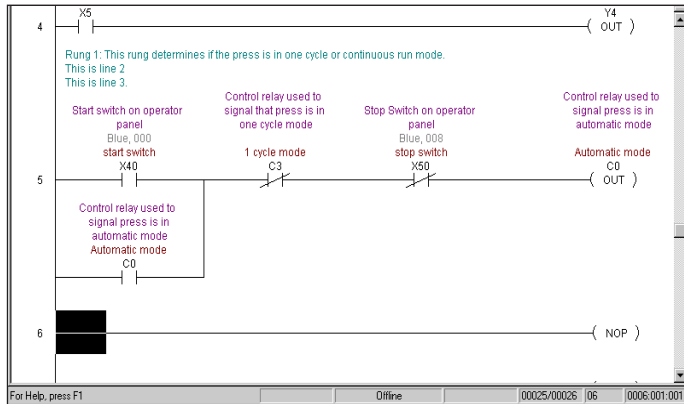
4

X5

Y4
( OUT )

Rung 1: This rung determines if the press is in one cycle or continuous run mode.
This is line 2
This is line 3.

Start switch on operator panel
Blue, 000
start switch
X40

Control relay used to signal that press is in one cycle mode
1 cycle mode
C3

Stop Switch on operator panel
Blue, 008
stop switch
X50

Control relay used to signal press is in automatic mode
Automatic mode
C0
( OUT )

5

Control relay used to signal press is in automatic mode
Automatic mode
C0

6

( NOP )

For Help, press F1 | Offline | 00025/00026 | 06 | 0006:001:001